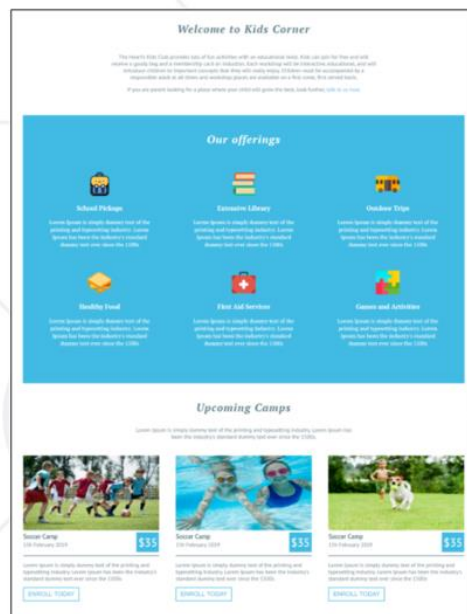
Welcome to Kids Corner

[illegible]

If you are parent looking for a place where your child will grow the best, look further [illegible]

Our offerings

School Pickups

Lorem Ipsum is simply dummy text of the printing and typesetting industry. Lorem Ipsum has been the industry's standard dummy text ever since the 1500s

Extensive Library

Lorem Ipsum is simply dummy text of the printing and typesetting industry. Lorem Ipsum has been the industry's standard dummy text ever since the 1500s

Outdoor Trips

Lorem Ipsum is simply dummy text of the printing and typesetting industry. Lorem Ipsum has been the industry's standard dummy text ever since the 1500s

Healthy Food

Lorem Ipsum is simply dummy text of the printing and typesetting industry. Lorem Ipsum has been the industry's standard dummy text ever since the 1500s

First Aid Services

Lorem Ipsum is simply dummy text of the printing and typesetting industry. Lorem Ipsum has been the industry's standard dummy text ever since the 1500s

Games and Activities

Lorem Ipsum is simply dummy text of the printing and typesetting industry. Lorem Ipsum has been the industry's standard dummy text ever since the 1500s

Upcoming Camps

Lorem Ipsum is simply dummy text of the printing and typesetting industry. Lorem Ipsum has been the industry's standard dummy text ever since the 1500s

Soccer Camp
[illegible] February 2019
$35
Lorem Ipsum is simply dummy text of the printing and typesetting industry. Lorem Ipsum has been the industry's standard dummy text ever since the 1500s
ENROLL TODAY

Soccer Camp
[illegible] February 2019
$35
Lorem Ipsum is simply dummy text of the printing and typesetting industry. Lorem Ipsum has been the industry's standard dummy text ever since the 1500s
ENROLL TODAY

Soccer Camp
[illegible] February 2019
$35
Lorem Ipsum is simply dummy text of the printing and typesetting industry. Lorem Ipsum has been the industry's standard dummy text ever since the 1500s
ENROLL TODAY